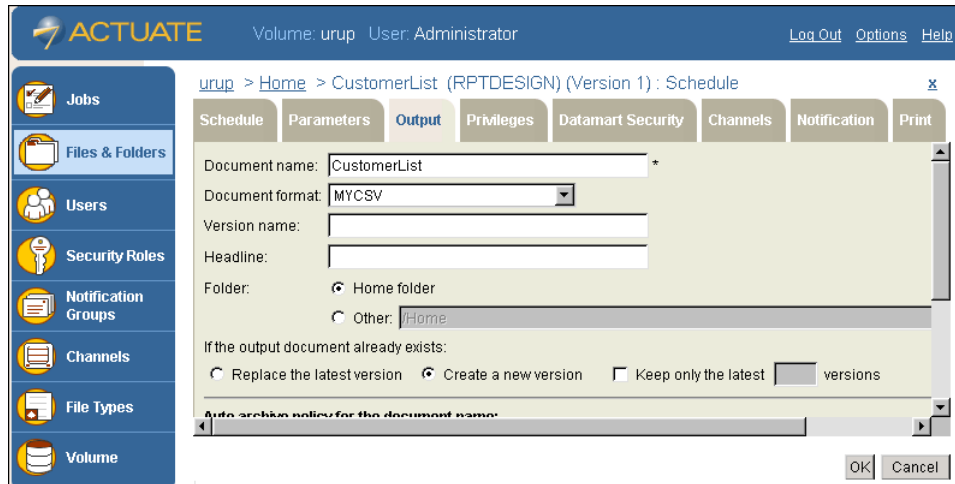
ACTUATE Volume: urup User: Administrator

Log Out Options Help

Jobs

Files & Folders

Users

Security Roles

Notification Groups

Channels

File Types

Volume

urup > Home > CustomerList (RPTDESIGN) (Version 1) : Schedule

x

Schedule Parameters Output Privileges Datamart Security Channels Notification Print

Document name: CustomerList *

Document format: MYCSV

Version name:

Headline:

Folder: Home folder

Other: /Home

If the output document already exists:

Replace the latest version Create a new version Keep only the latest versions

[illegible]

OK Cancel